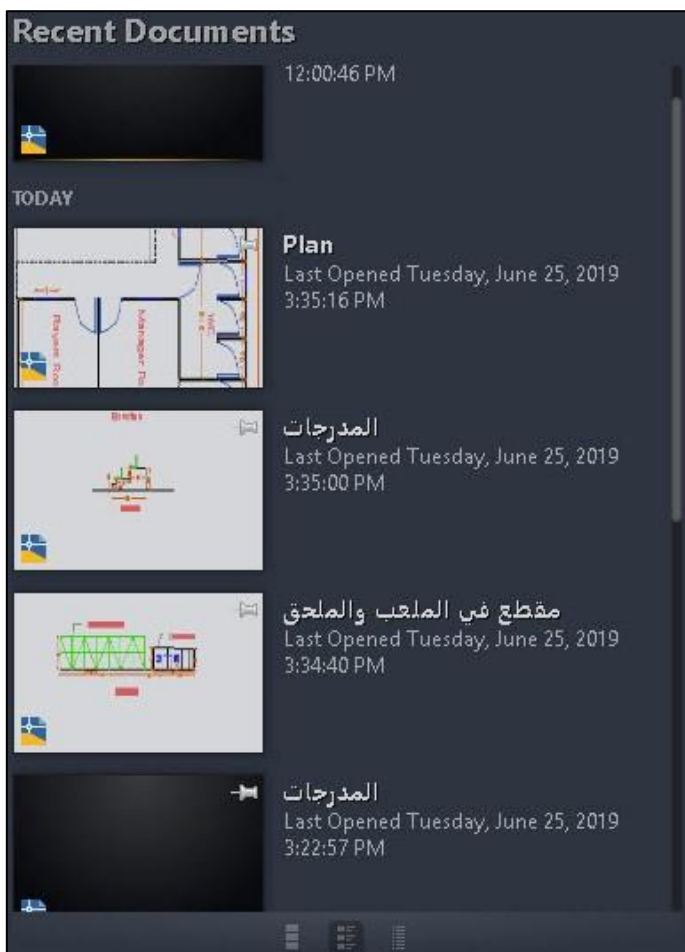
Recent Documents

12:00:46 PM

TODAY

Plan
Last Opened Tuesday, June 25, 2019
3:35:16 PM

المدرجات
Last Opened Tuesday, June 25, 2019
3:35:00 PM

مقطع في الملعب والملحق
Last Opened Tuesday, June 25, 2019
3:34:40 PM

المدرجات
Last Opened Tuesday, June 25, 2019
3:22:57 PM